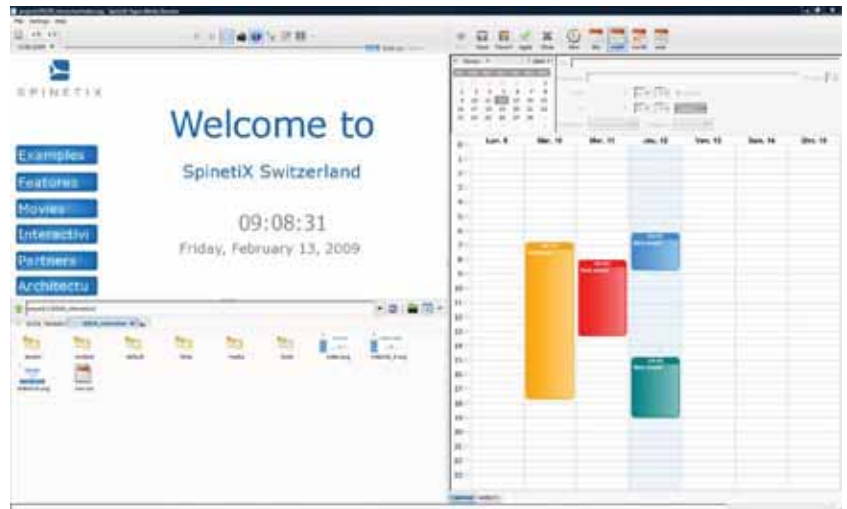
SPINETIX

Welcome to

SpinetiX Switzerland

09:08:31

Friday, February 13, 2009

Examples

Features

Movies

Interactivi

Partners

Architectu

Lun. 9 | Mar. 10 | Mer. 11 | Jeu. 12 | Ven. 13 | Sam. 14 | Dim. 15